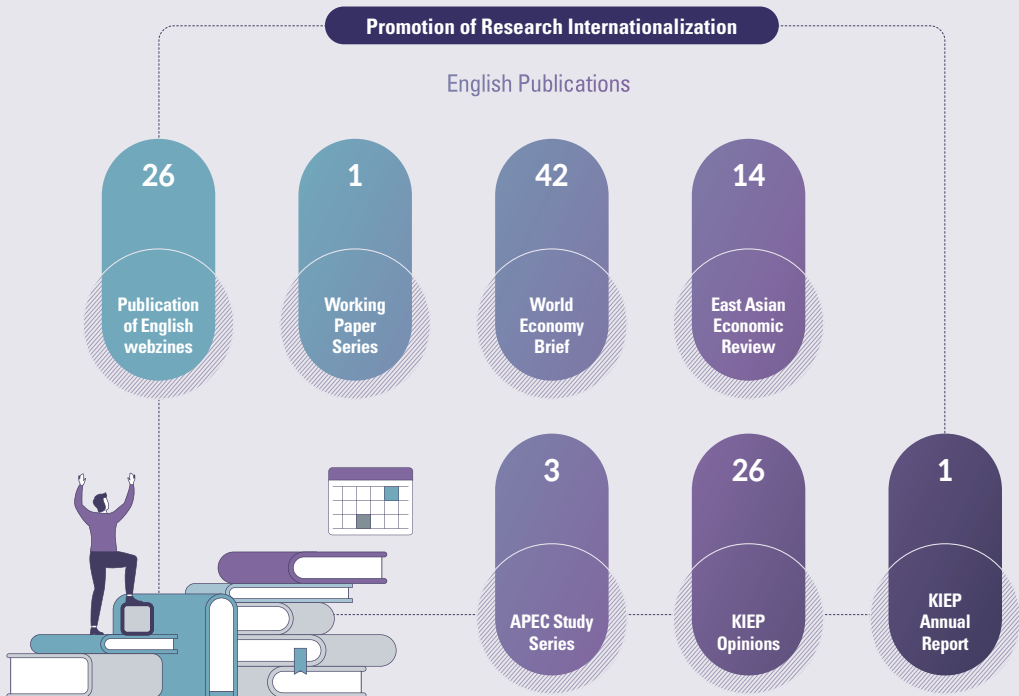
Promotion of Research Internationalization

English Publications

26
Publication of English webzines

1
Working Paper Series

42
World Economy Brief

14
East Asian Economic Review

3
APEC Study Series

26
KIEP Opinions

1
KIEP Annual Report